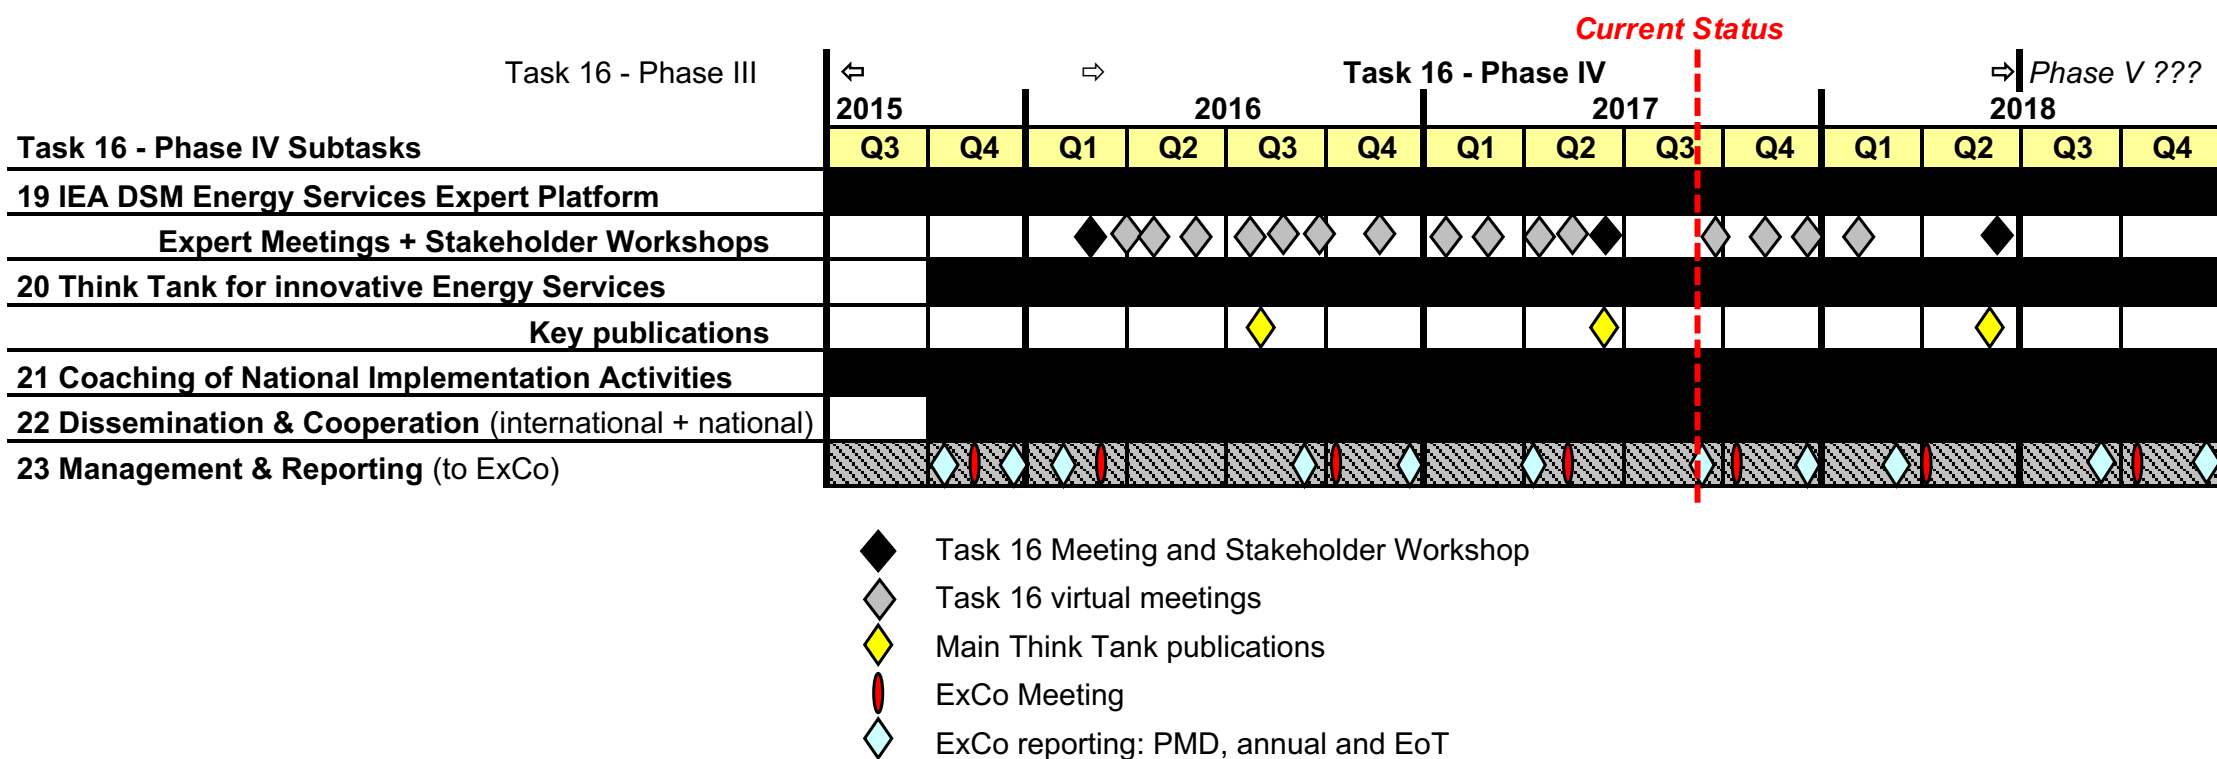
Current Status

Task 16 - Phase III ⇦ ⇨ Task 16 - Phase IV ⇨ Phase V ???

| Task 16 - Phase IV Subtasks | 2015 Q3 | 2015 Q4 | 2016 Q1 | 2016 Q2 | 2016 Q3 | 2016 Q4 | 2017 Q1 | 2017 Q2 | 2017 Q3 | 2017 Q4 | 2018 Q1 | 2018 Q2 | 2018 Q3 | 2018 Q4 |
|---|---|---|---|---|---|---|---|---|---|---|---|---|---|---|
| 19 IEA DSM Energy Services Expert Platform | | | | | | | | | | | | | | |
| Expert Meetings + Stakeholder Workshops | | | | | | | | | | | | | | |
| 20 Think Tank for innovative Energy Services | | | | | | | | | | | | | | |
| Key publications | | | | | | | | | | | | | | |
| 21 Coaching of National Implementation Activities | | | | | | | | | | | | | | |
| 22 Dissemination & Cooperation (international + national) | | | | | | | | | | | | | | |
| 23 Management & Reporting (to ExCo) | | | | | | | | | | | | | | |

Task 16 Meeting and Stakeholder Workshop
Task 16 virtual meetings
Main Think Tank publications
ExCo Meeting
ExCo reporting: PMD, annual and EoT